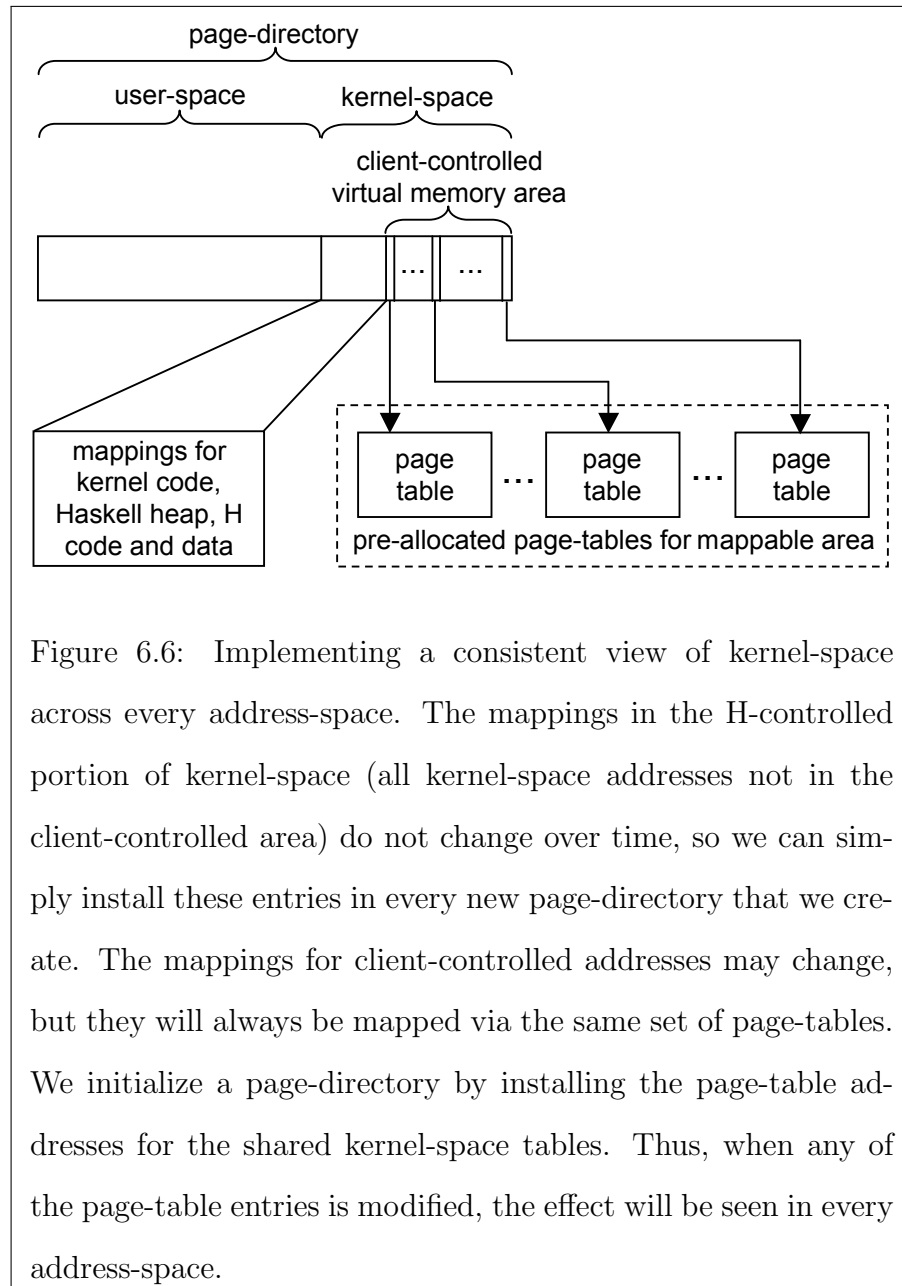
page-directory

user-space

kernel-space

client-controlled virtual memory area

...

...

mappings for kernel code, Haskell heap, H code and data

page table

...

page table

...

page table

pre-allocated page-tables for mappable area

Figure 6.6: Implementing a consistent view of kernel-space across every address-space. The mappings in the H-controlled portion of kernel-space (all kernel-space addresses not in the client-controlled area) do not change over time, so we can simply install these entries in every new page-directory that we create. The mappings for client-controlled addresses may change, but they will always be mapped via the same set of page-tables. We initialize a page-directory by installing the page-table addresses for the shared kernel-space tables. Thus, when any of the page-table entries is modified, the effect will be seen in every address-space.